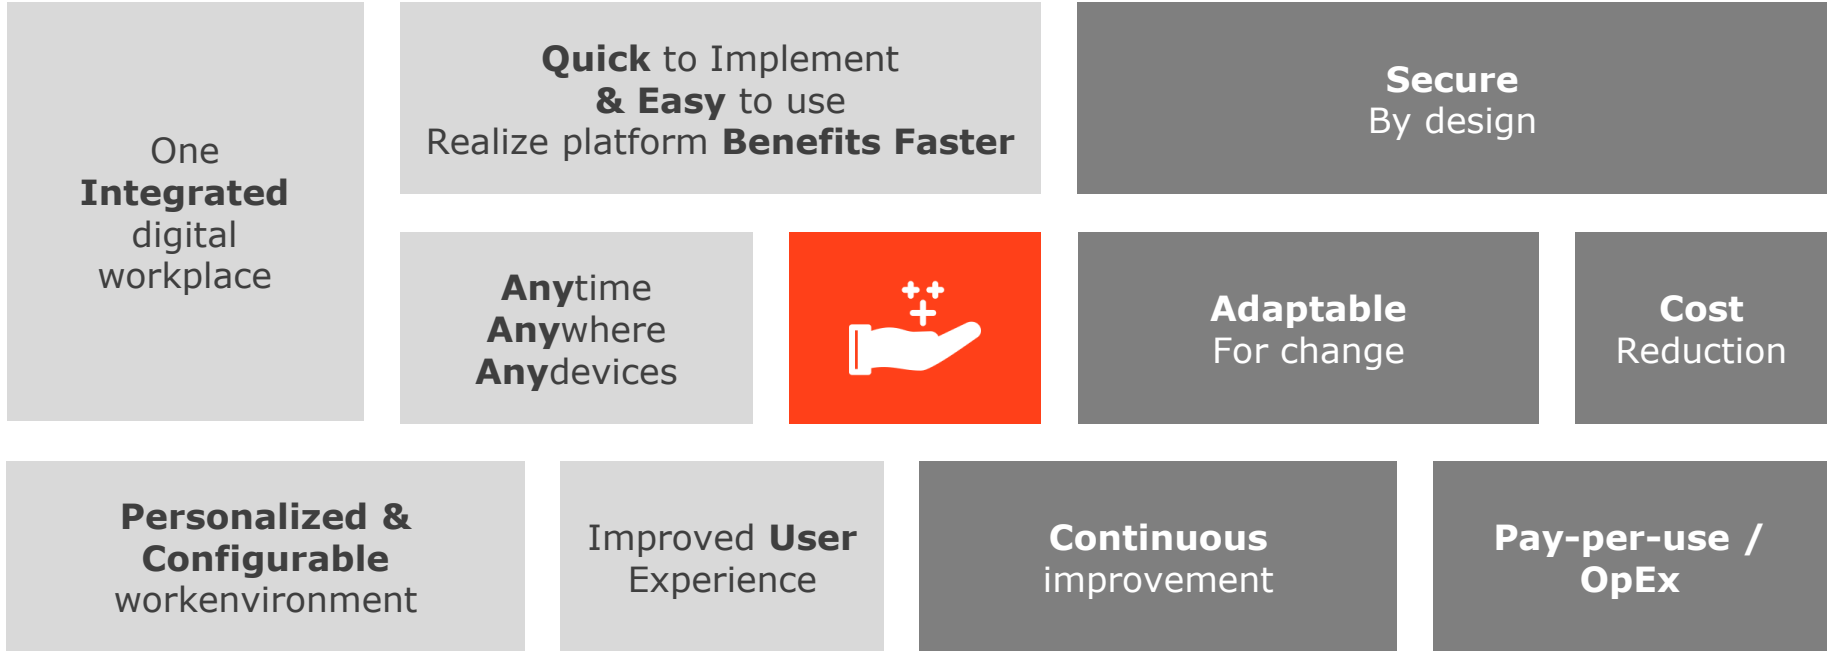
One
Integrated
digital
workplace

Quick to Implement
& Easy to use
Realize platform Benefits Faster

Secure
By design

Anytime
Anywhere
Anydevices

Adaptable
For change

Cost
Reduction

Personalized &
Configurable
workenvironment

Improved User
Experience

Continuous
improvement

Pay-per-use /
OpEx